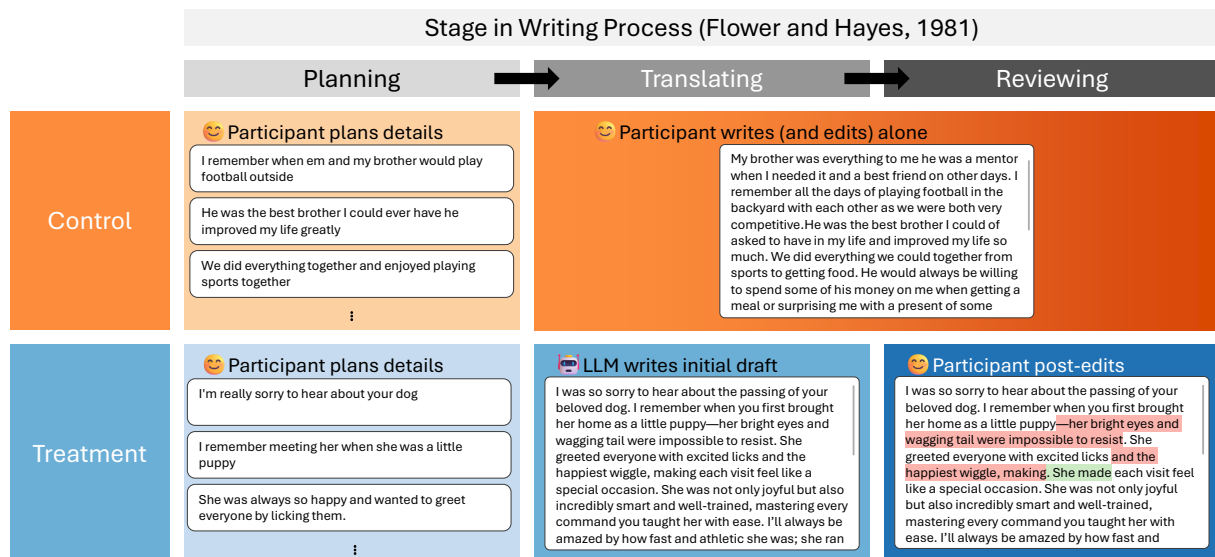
Stage in Writing Process (Flower and Hayes, 1981)

Planning

Translating

Reviewing

Control

Participant plans details

I remember when em and my brother would play football outside

He was the best brother I could ever have he improved my life greatly

We did everything together and enjoyed playing sports together

⋮

Participant writes (and edits) alone

My brother was everything to me he was a mentor when I needed it and a best friend on other days. I remember all the days of playing football in the backyard with each other as we were both very competitive.He was the best brother I could of asked to have in my life and improved my life so much. We did everything we could together from sports to getting food. He would always be willing to spend some of his money on me when getting a meal or surprising me with a present of some

Treatment

Participant plans details

I'm really sorry to hear about your dog

I remember meeting her when she was a little puppy

She was always so happy and wanted to greet everyone by licking them.

⋮

LLM writes initial draft

I was so sorry to hear about the passing of your beloved dog. I remember when you first brought her home as a little puppy—her bright eyes and wagging tail were impossible to resist. She greeted everyone with excited licks and the happiest wiggle, making each visit feel like a special occasion. She was not only joyful but also incredibly smart and well-trained, mastering every command you taught her with ease. I'll always be amazed by how fast and athletic she was; she ran

Participant post-edits

I was so sorry to hear about the passing of your beloved dog. I remember when you first brought her home as a little puppy—her bright eyes and wagging tail were impossible to resist. She greeted everyone with excited licks and the happiest wiggle, making. She made each visit feel like a special occasion. She was not only joyful but also incredibly smart and well-trained, mastering every command you taught her with ease. I'll always be amazed by how fast and